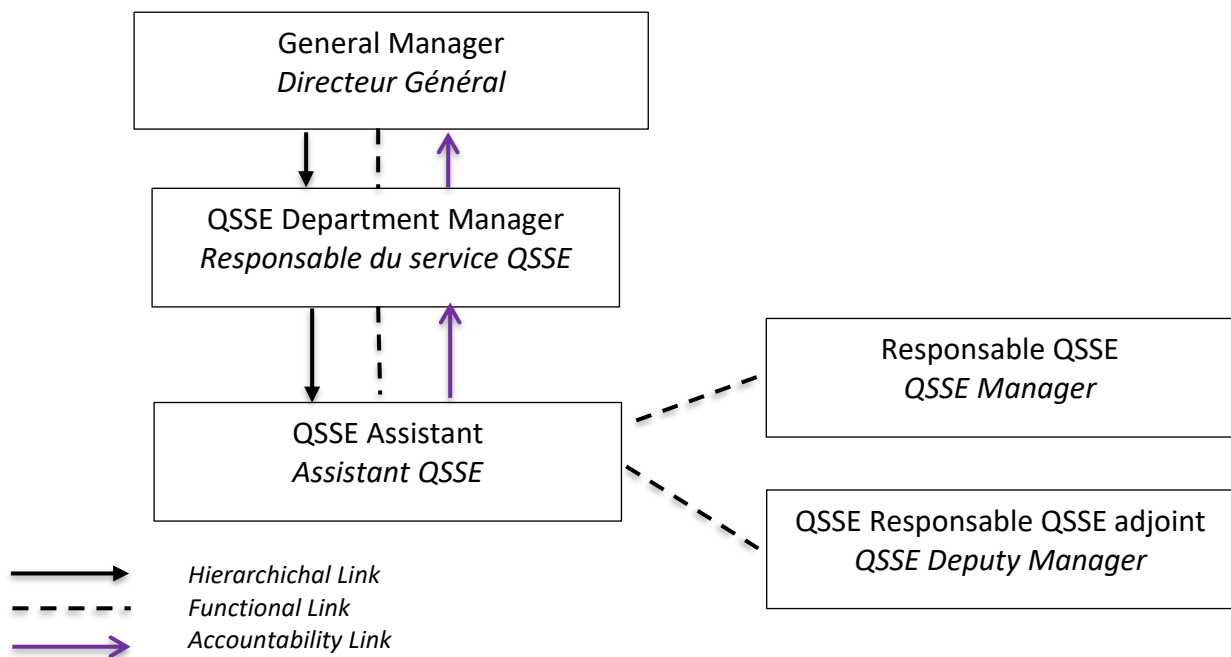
General Manager
*Directeur Général*

QSSE Department Manager
*Responsable du service QSSE*

QSSE Assistant
*Assistant QSSE*

Responsable QSSE
*QSSE Manager*

QSSE Responsable QSSE adjoint
*QSSE Deputy Manager*

*Hierarchichal Link*
*Functional Link*
*Accountability Link*